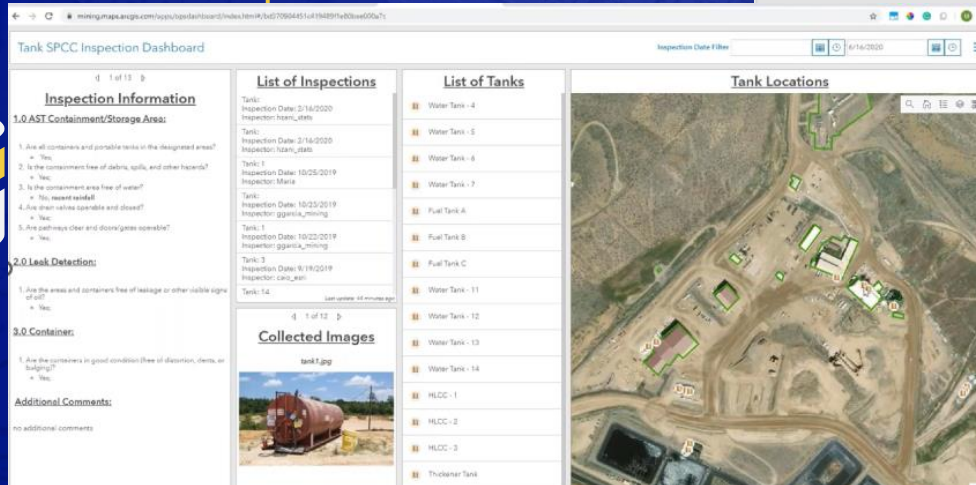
mining.maps.arcgis.com/apps/opsdashboard/index.html#/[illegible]

Tank SPCC Inspection Dashboard

Inspection Date Filter 6/16/2020

1 of 13

Inspection Information

1.0 AST Containment/Storage Area:

1. Are all containers and portable tanks in the designated areas?
• Yes
2. Is the containment free of debris, spills, and other hazards?
• Yes
3. Is the containment area free of water?
• No, recent rainfall
4. Are drain valves operable and closed?
• Yes
5. Are pathways clear and doors/gates operable?
• Yes

2.0 Leak Detection:

1. Are the areas and containers free of leakage or other visible signs of oil?
• Yes

3.0 Container:

1. Are the containers in good condition (free of distortion, dents, or bulging)?
• Yes

Additional Comments:

no additional comments

List of Inspections

Tank:
Inspection Date: 2/16/2020
Inspection: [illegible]

Tank:
Inspection Date: 2/16/2020
Inspection: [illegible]

Tank: 1
Inspection Date: 10/25/2019
Inspector: Maria

Tank:
Inspection Date: 10/23/2019
Inspector: ggarcia_mining

Tank: 1
Inspection Date: 10/22/2019
Inspector: ggarcia_mining

Tank: 3
Inspection Date: 9/19/2019
Inspector: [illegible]

Tank: 14

Last update: 44 minutes ago

1 of 12

Collected Images

tank1.jpg

List of Tanks

Water Tank - 4
Water Tank - 5
Water Tank - 6
Water Tank - 7
Fuel Tank A
Fuel Tank B
Fuel Tank C
Water Tank - 11
Water Tank - 12
Water Tank - 13
Water Tank - 14
HLCC - 1
HLCC - 2
HLCC - 3
Thickener Tank

Tank Locations